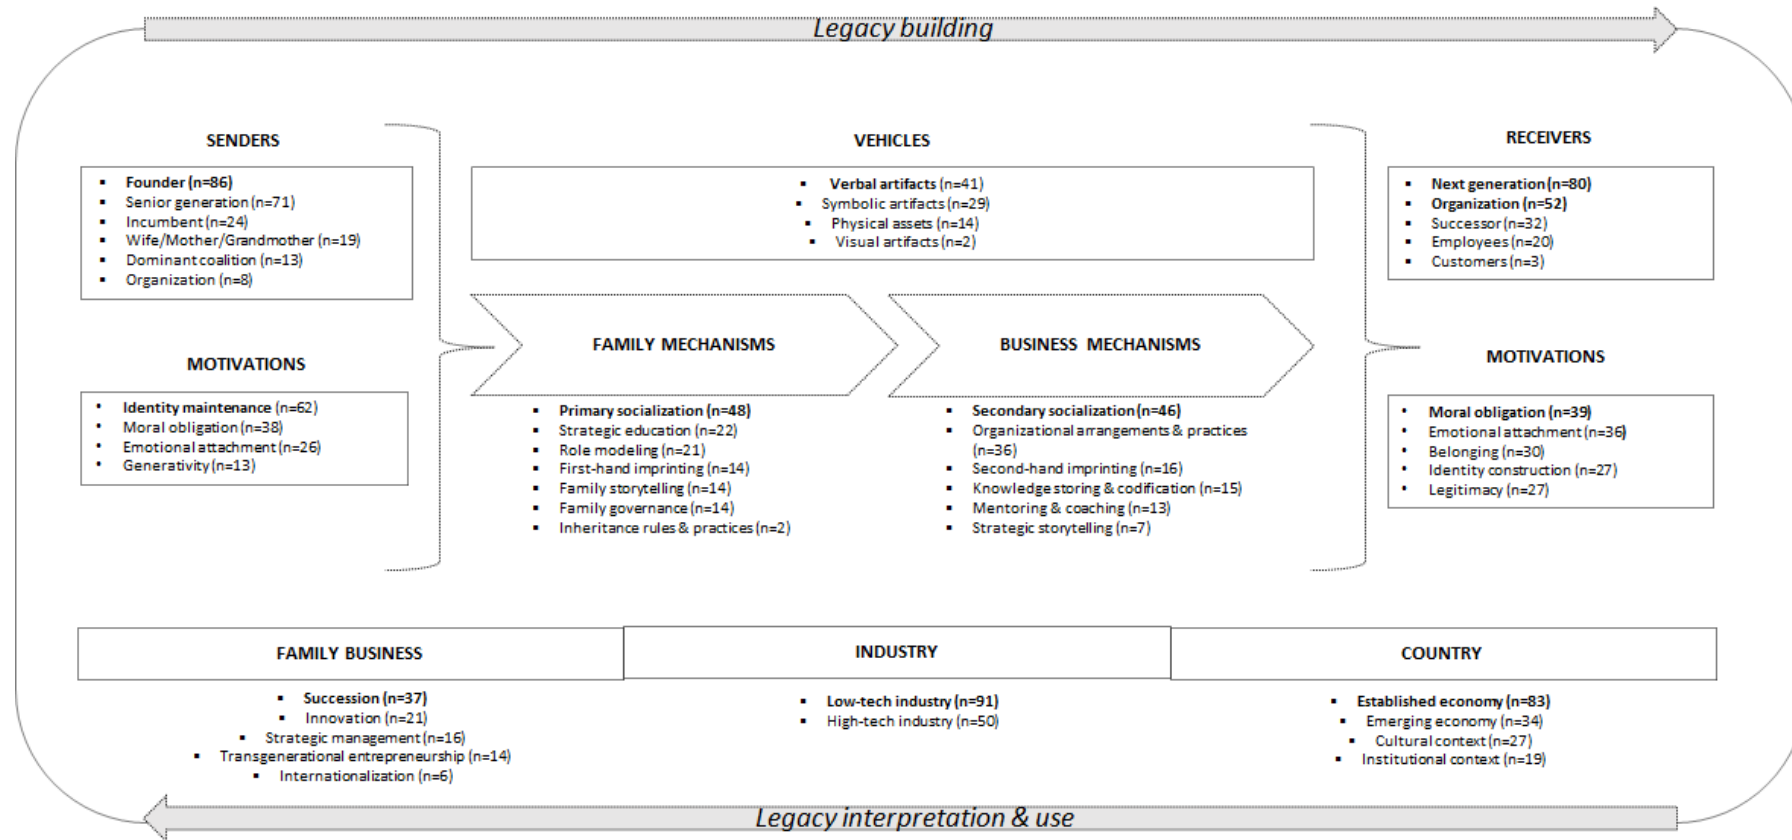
Legacy building

SENDERS

- Founder (n=86)
- Senior generation (n=71)
- Incumbent (n=24)
- Wife/Mother/Grandmother (n=19)
- Dominant coalition (n=13)
- Organization (n=8)

MOTIVATIONS

- Identity maintenance (n=62)
- Moral obligation (n=38)
- Emotional attachment (n=26)
- Generativity (n=13)

VEHICLES

- Verbal artifacts (n=41)
- Symbolic artifacts (n=29)
- Physical assets (n=14)
- Visual artifacts (n=2)

FAMILY MECHANISMS

- Primary socialization (n=48)
- Strategic education (n=22)
- Role modeling (n=21)
- First-hand imprinting (n=14)
- Family storytelling (n=14)
- Family governance (n=14)
- Inheritance rules & practices (n=2)

BUSINESS MECHANISMS

- Secondary socialization (n=46)
- Organizational arrangements & practices (n=36)
- Second-hand imprinting (n=16)
- Knowledge storing & codification (n=15)
- Mentoring & coaching (n=13)
- Strategic storytelling (n=7)

RECEIVERS

- Next generation (n=80)
- Organization (n=52)
- Successor (n=32)
- Employees (n=20)
- Customers (n=3)

MOTIVATIONS

- Moral obligation (n=39)
- Emotional attachment (n=36)
- Belonging (n=30)
- Identity construction (n=27)
- Legitimacy (n=27)

FAMILY BUSINESS

- Succession (n=37)
- Innovation (n=21)
- Strategic management (n=16)
- Transgenerational entrepreneurship (n=14)
- Internationalization (n=6)

INDUSTRY

- Low-tech industry (n=91)
- High-tech industry (n=50)

COUNTRY

- Established economy (n=83)
- Emerging economy (n=34)
- Cultural context (n=27)
- Institutional context (n=19)

Legacy interpretation & use